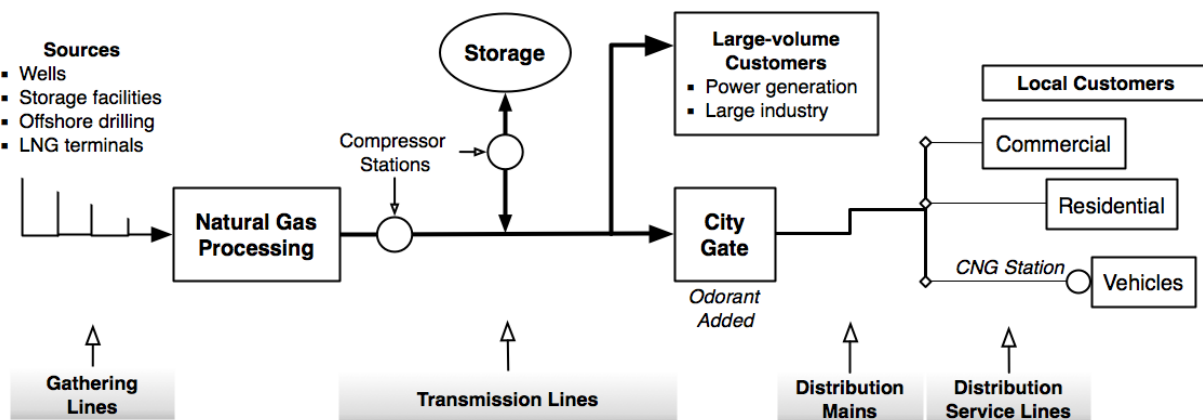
Sources
- Wells
- Storage facilities
- Offshore drilling
- LNG terminals

Storage

Large-volume Customers
- Power generation
- Large industry

Local Customers

Compressor Stations

Commercial

Residential

Natural Gas Processing

City Gate

CNG Station

Vehicles

Odorant Added

Gathering Lines

Transmission Lines

Distribution Mains

Distribution Service Lines